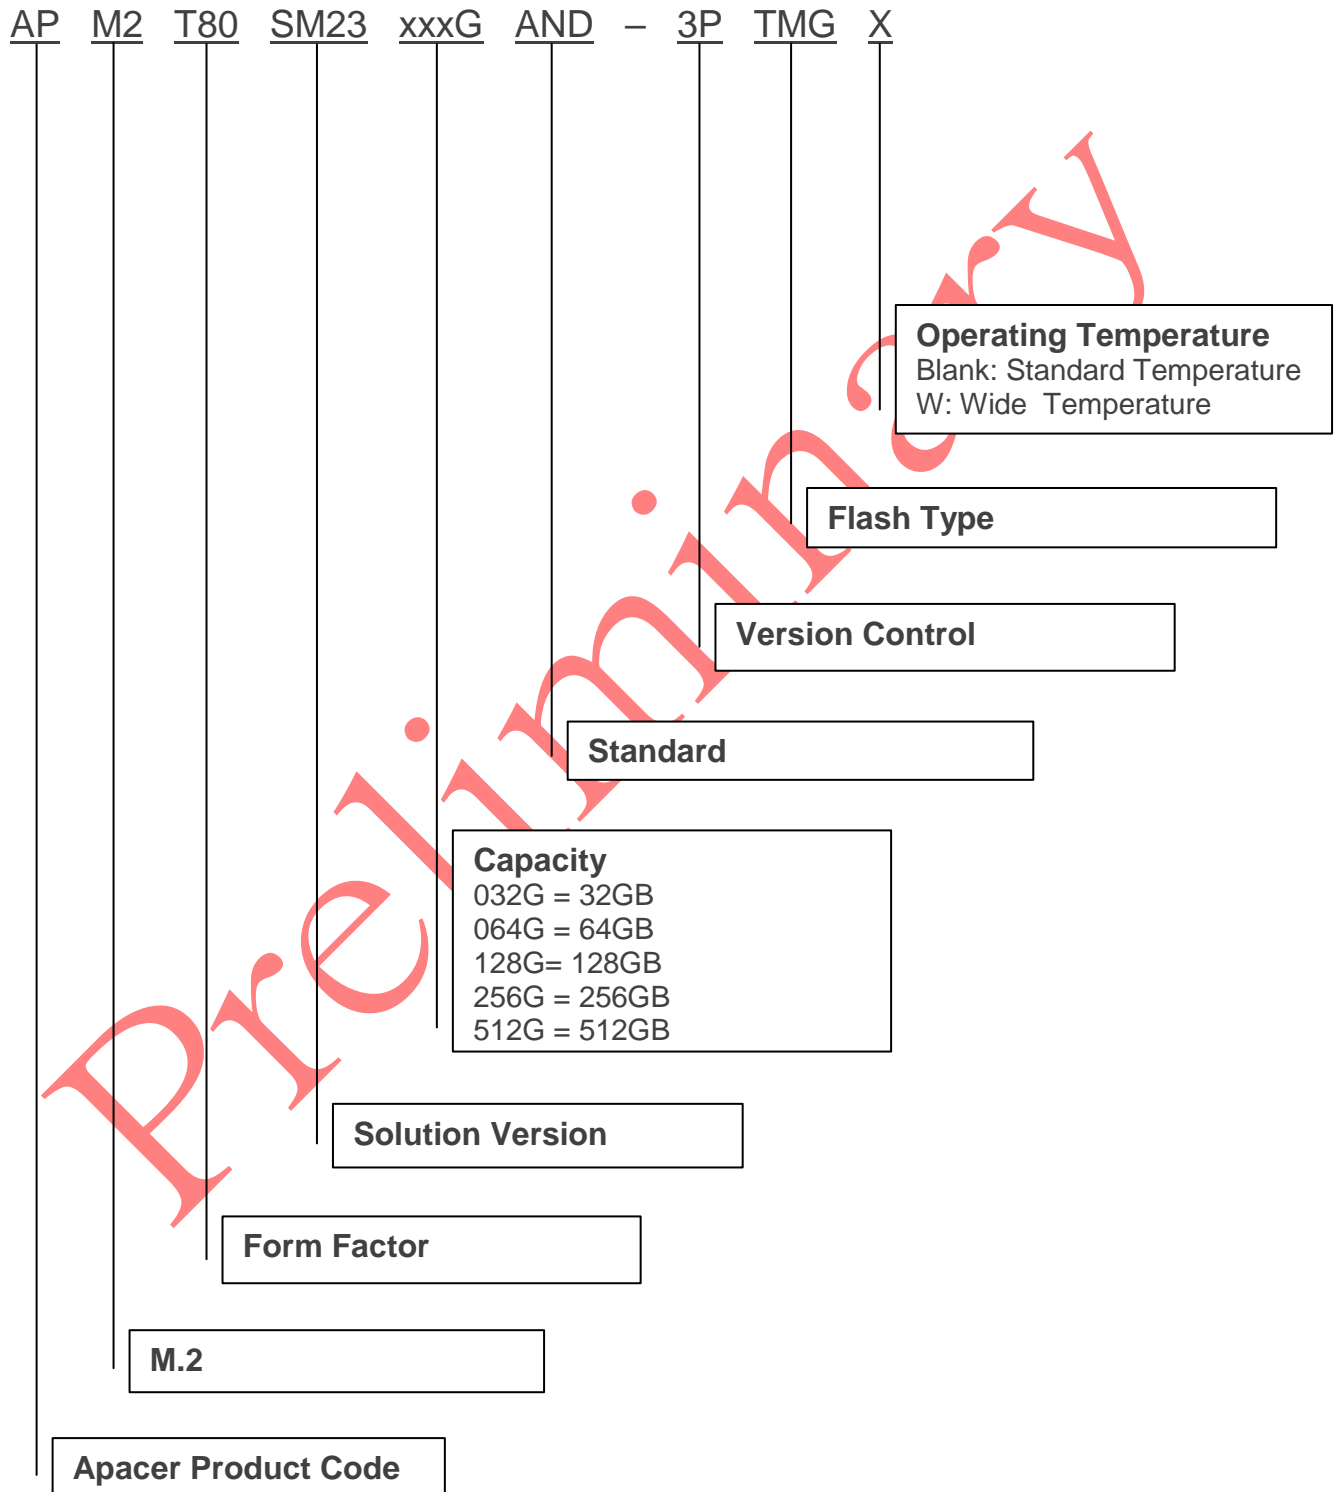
AP M2 T80 SM23 xxxG AND – 3P TMG X

Preliminary

Operating Temperature
Blank: Standard Temperature
W: Wide Temperature

Flash Type

Version Control

Standard

Capacity
032G = 32GB
064G = 64GB
128G= 128GB
256G = 256GB
512G = 512GB

Solution Version

Form Factor

M.2

Apacer Product Code